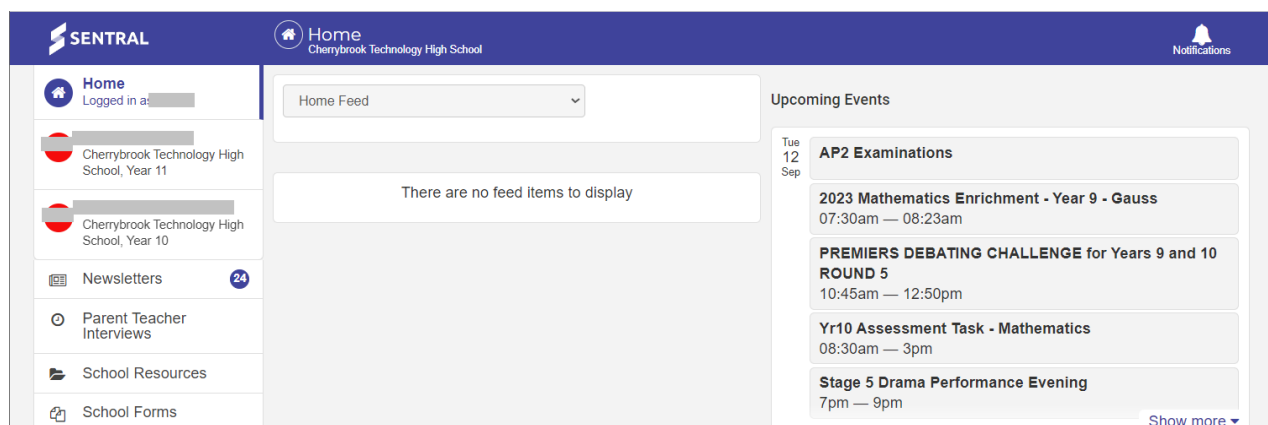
SENTRAL

Home
Cherrybrook Technology High School

Notifications

Home
Logged in as

Cherrybrook Technology High School, Year 11

Cherrybrook Technology High School, Year 10

Newsletters 24

Parent Teacher Interviews

School Resources

School Forms

Home Feed

There are no feed items to display

Upcoming Events

Tue 12 Sep

AP2 Examinations

2023 Mathematics Enrichment - Year 9 - Gauss
07:30am — 08:23am

PREMIERS DEBATING CHALLENGE for Years 9 and 10 ROUND 5
10:45am — 12:50pm

Yr10 Assessment Task - Mathematics
08:30am — 3pm

Stage 5 Drama Performance Evening
7pm — 9pm

Show more